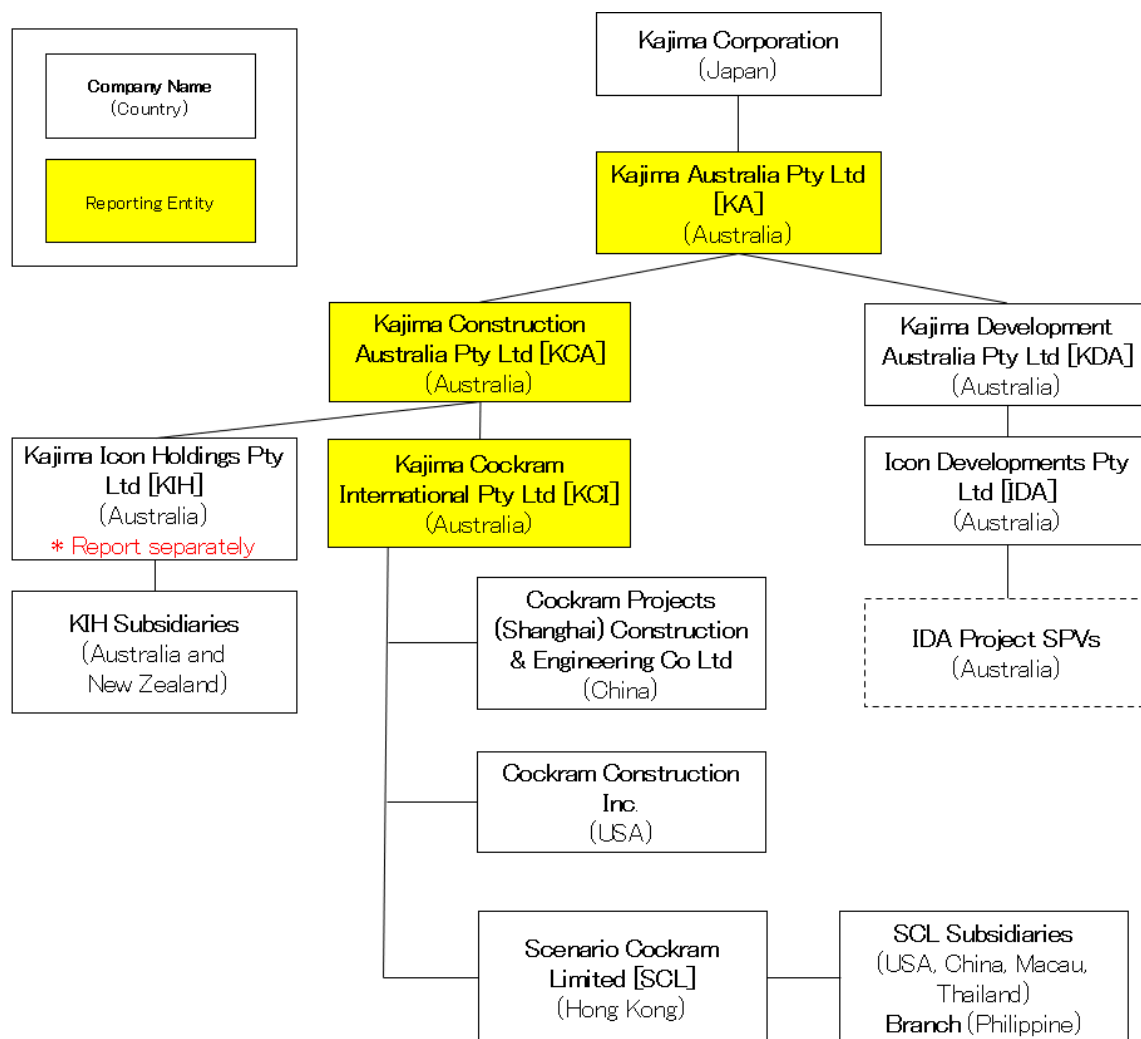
Company Name
(Country)

Reporting Entity

Kajima Corporation
(Japan)

Kajima Australia Pty Ltd
[KA]
(Australia)

Kajima Construction Australia Pty Ltd [KCA]
(Australia)

Kajima Development Australia Pty Ltd [KDA]
(Australia)

Kajima Icon Holdings Pty Ltd [KIH]
(Australia)
* Report separately

Kajima Cockram International Pty Ltd [KCI]
(Australia)

Icon Developments Pty Ltd [IDA]
(Australia)

KIH Subsidiaries
(Australia and New Zealand)

Cockram Projects (Shanghai) Construction & Engineering Co Ltd
(China)

IDA Project SPVs
(Australia)

Cockram Construction Inc.
(USA)

Scenario Cockram Limited [SCL]
(Hong Kong)

SCL Subsidiaries
(USA, China, Macau, Thailand)
Branch (Philippine)